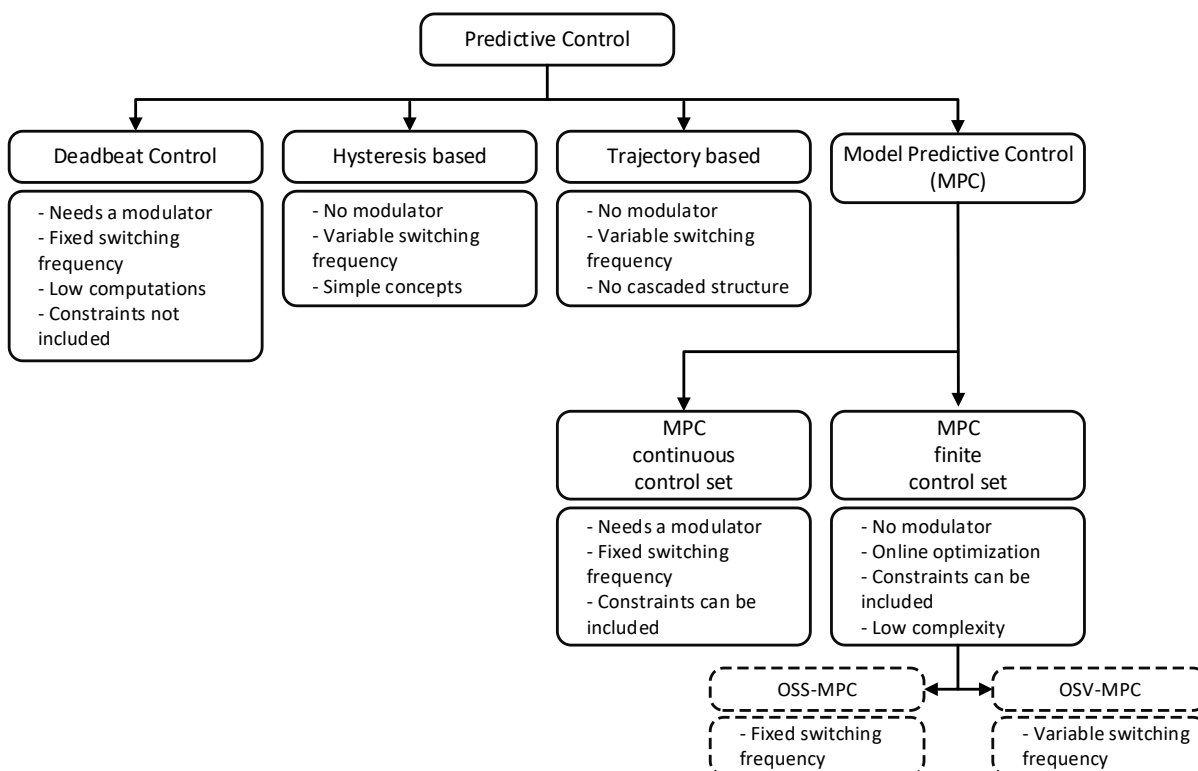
Predictive Control

Deadbeat Control

- Needs a modulator
- Fixed switching frequency
- Low computations
- Constraints not included

Hysteresis based

- No modulator
- Variable switching frequency
- Simple concepts

Trajectory based

- No modulator
- Variable switching frequency
- No cascaded structure

Model Predictive Control (MPC)

MPC continuous control set

- Needs a modulator
- Fixed switching frequency
- Constraints can be included

MPC finite control set

- No modulator
- Online optimization
- Constraints can be included
- Low complexity

OSS-MPC

- Fixed switching frequency

OSV-MPC

- Variable switching frequency